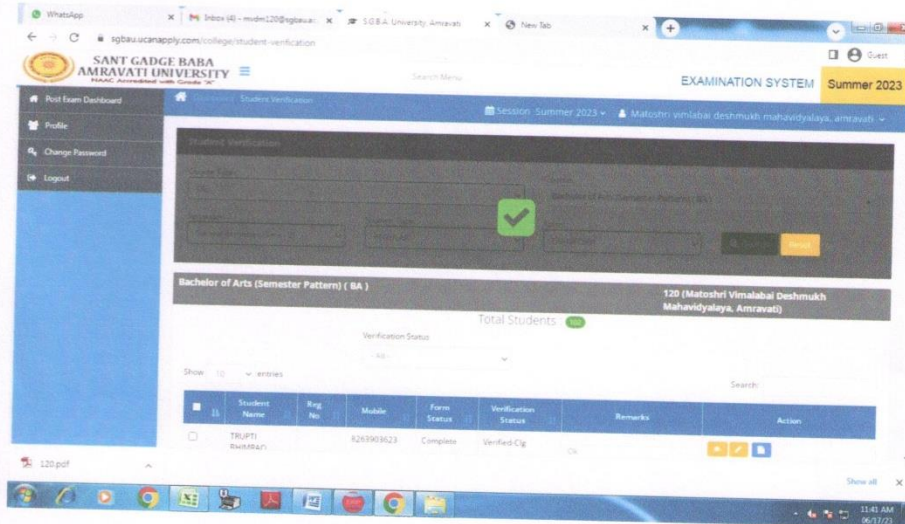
WhatsApp
Inbox (4) - mvdm120@sgbau.ac
S.G.B.A. University, Amravati
New Tab

sgbau.ucanapply.com/college/student-verification

SANT GADGE BABA AMRAVATI UNIVERSITY
NAAC Accredited with Grade "A"

Search Menu

EXAMINATION SYSTEM
Summer 2023

Guest

Post Exam Dashboard
Profile
Change Password
Logout

Dashboard / Student Verification

Session: Summer 2023
Matoshri vimlabai deshmukh mahavidyalaya, amravati

Student Verification

Bachelor of Arts (Semester Pattern) (BA)

Search
Reset

Bachelor of Arts (Semester Pattern) ( BA )

120 (Matoshri Vimalabai Deshmukh Mahavidyalaya, Amravati)

Total Students 100

Verification Status
- All -

Show 10 entries

Search:

| | Student Name | Reg No | Mobile | Form Status | Verification Status | Remarks | Action |
|---|---|---|---|---|---|---|---|
| | TRUPTI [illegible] | | 8263903623 | Complete | Verified-Clg | Ok | |

120.pdf

Show all

11:41 AM
06/17/23